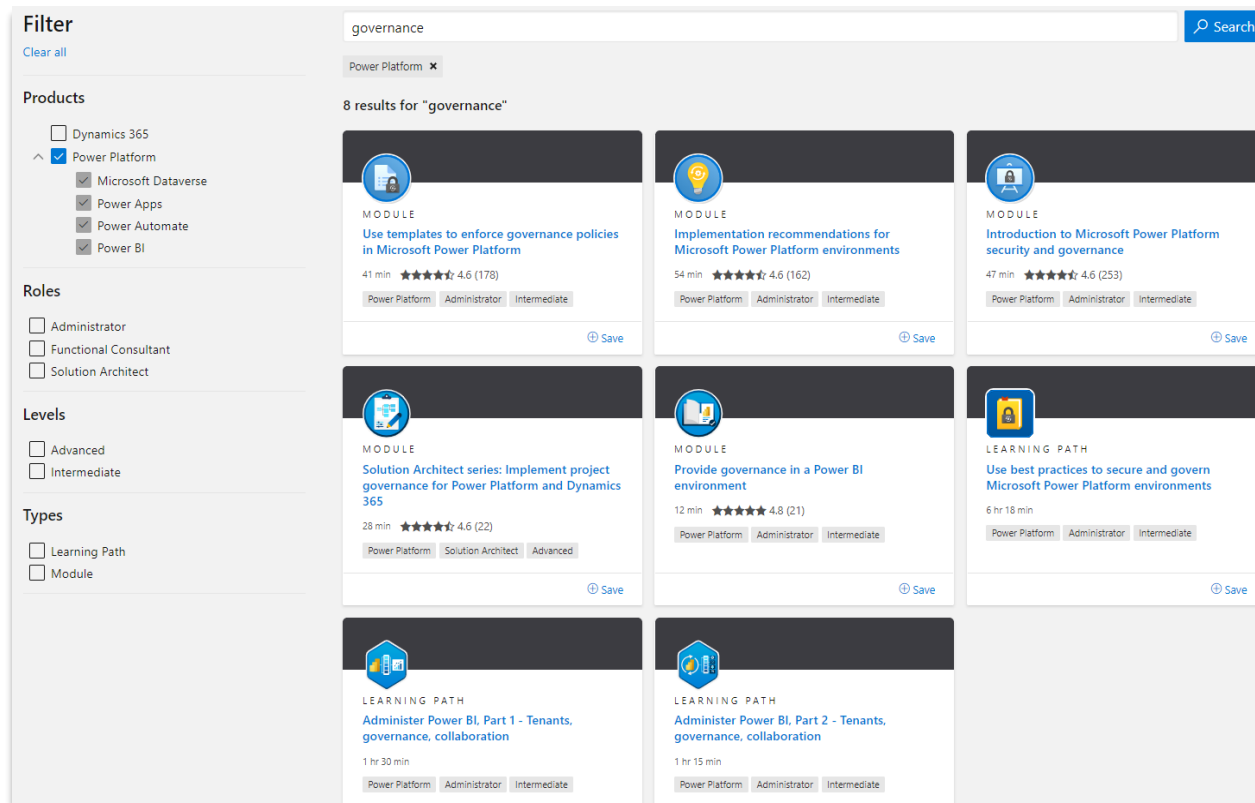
Filter
Clear all

Products

Dynamics 365
Power Platform
Microsoft Dataverse
Power Apps
Power Automate
Power BI

Roles

Administrator
Functional Consultant
Solution Architect

Levels

Advanced
Intermediate

Types

Learning Path
Module

governance

Search

Power Platform ×

8 results for "governance"

MODULE
Use templates to enforce governance policies in Microsoft Power Platform
41 min 4.6 (178)
Power Platform Administrator Intermediate
Save

MODULE
Implementation recommendations for Microsoft Power Platform environments
54 min 4.6 (162)
Power Platform Administrator Intermediate
Save

MODULE
Introduction to Microsoft Power Platform security and governance
47 min 4.6 (253)
Power Platform Administrator Intermediate
Save

MODULE
Solution Architect series: Implement project governance for Power Platform and Dynamics 365
28 min 4.6 (22)
Power Platform Solution Architect Advanced
Save

MODULE
Provide governance in a Power BI environment
12 min 4.8 (21)
Power Platform Administrator Intermediate
Save

LEARNING PATH
Use best practices to secure and govern Microsoft Power Platform environments
6 hr 18 min
Power Platform Administrator Intermediate
Save

LEARNING PATH
Administer Power BI, Part 1 - Tenants, governance, collaboration
1 hr 30 min
Power Platform Administrator Intermediate

LEARNING PATH
Administer Power BI, Part 2 - Tenants, governance, collaboration
1 hr 15 min
Power Platform Administrator Intermediate